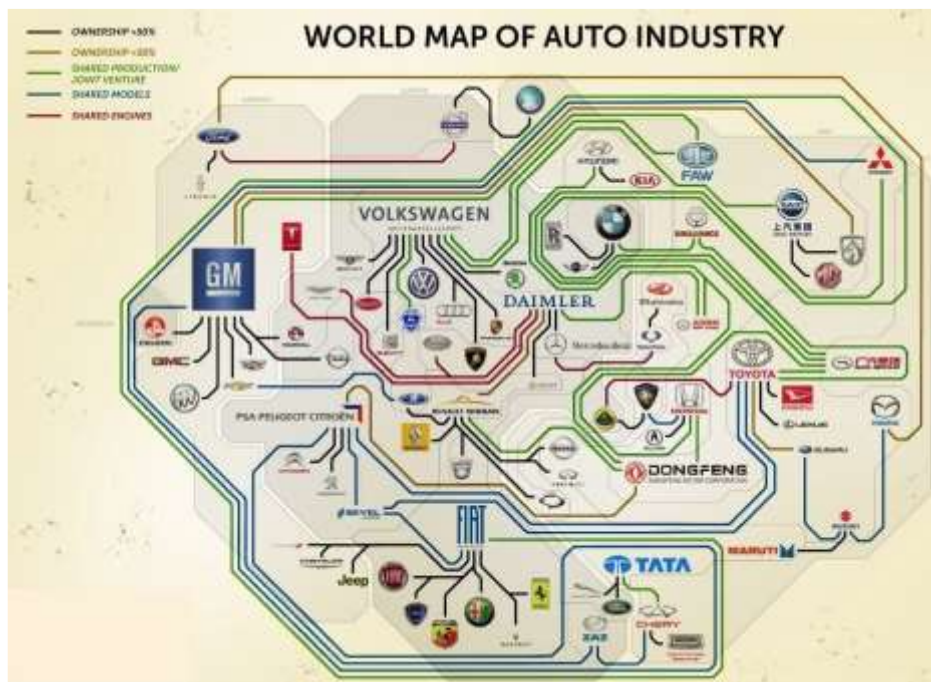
OWNERSHIP >50%
OWNERSHIP <50%
SHARED PRODUCTION/ JOINT VENTURE
SHARED MODELS
SHARED ENGINES

WORLD MAP OF AUTO INDUSTRY

FAW
VOLKSWAGEN
GM
GMC
DAIMLER
TOYOTA
PSA PEUGEOT CITROËN
DONGFENG
FIAT
Jeep
TATA
CHERY
MARUTI